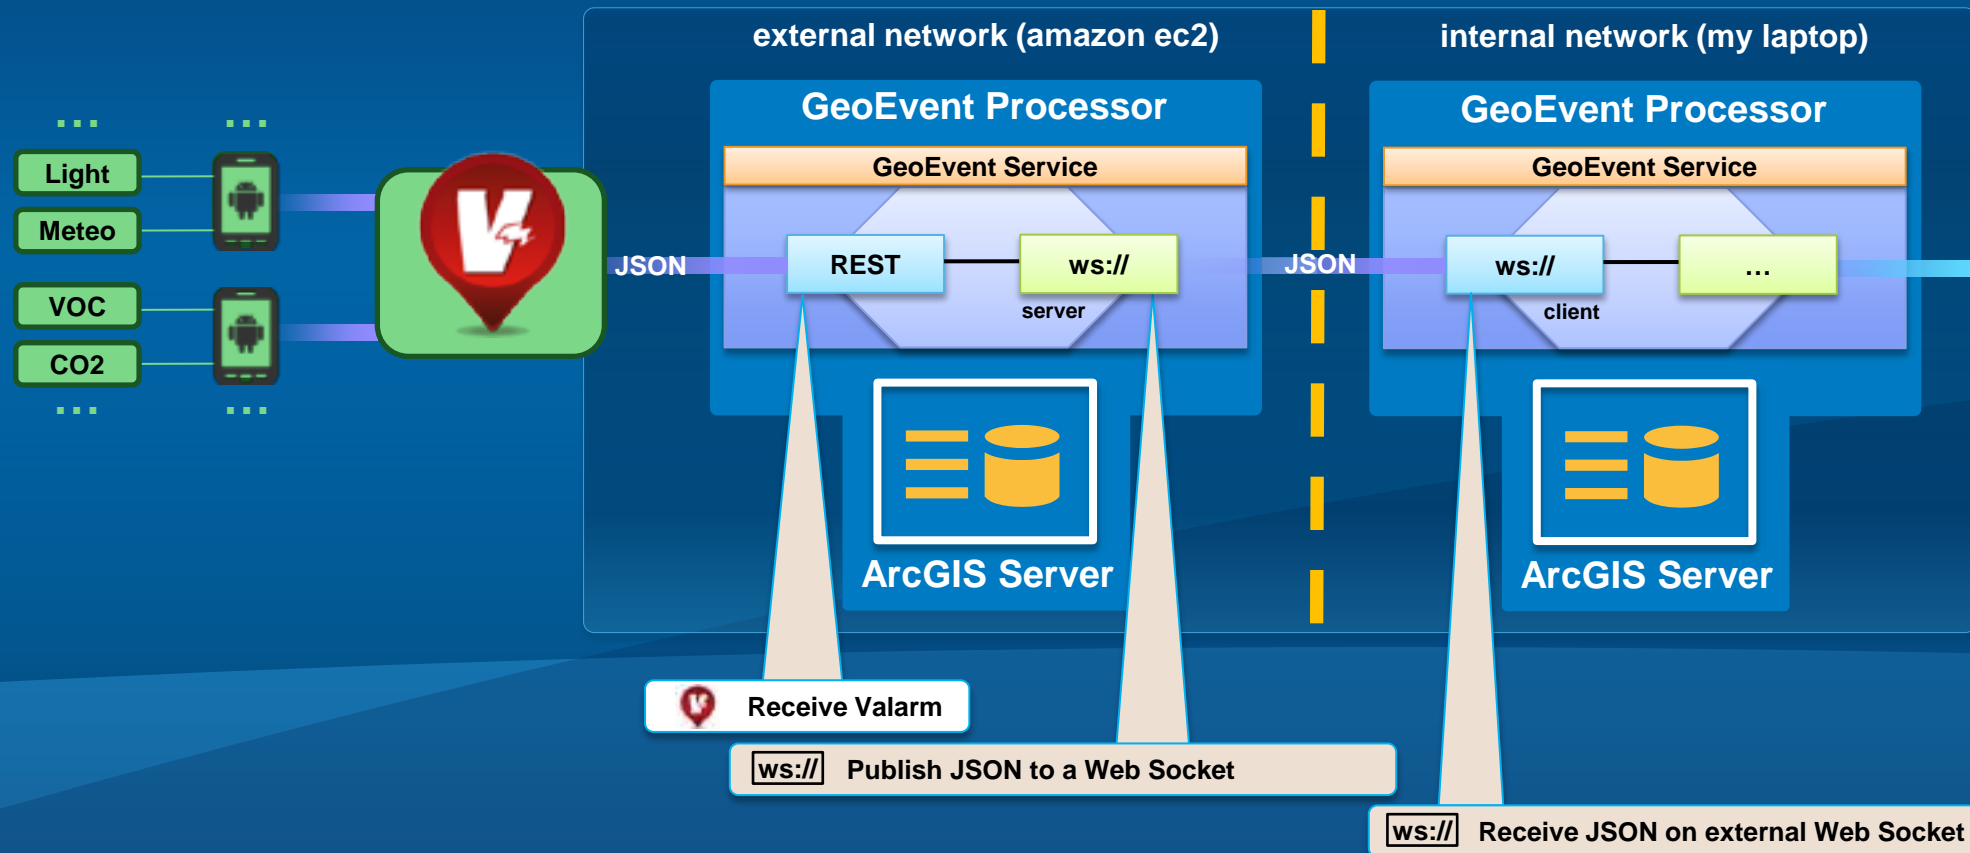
external network (amazon ec2)

internal network (my laptop)

...

...

Light

Meteo

VOC

CO2

...

...

JSON

GeoEvent Processor

GeoEvent Service

REST

ws://

server

ArcGIS Server

JSON

GeoEvent Processor

GeoEvent Service

ws://

...

client

ArcGIS Server

Receive Valarm

ws:// Publish JSON to a Web Socket

ws:// Receive JSON on external Web Socket